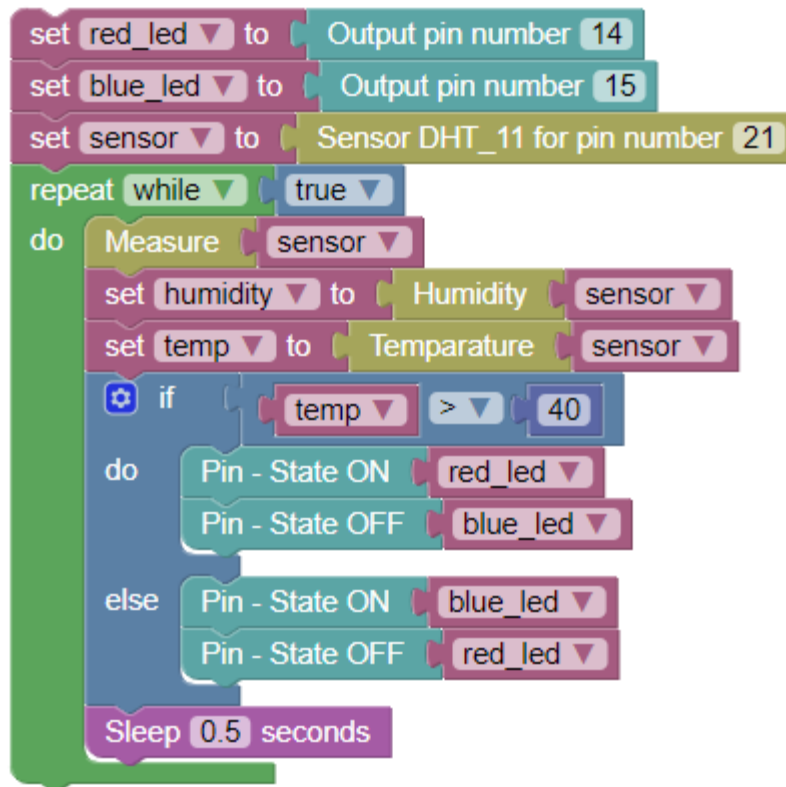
set red_led ▼ to Output pin number 14
set blue_led ▼ to Output pin number 15
set sensor ▼ to Sensor DHT_11 for pin number 21
repeat while ▼ true ▼
do Measure sensor ▼
set humidity ▼ to Humidity sensor ▼
set temp ▼ to Temparature sensor ▼
if temp ▼ > ▼ 40
do Pin - State ON red_led ▼
Pin - State OFF blue_led ▼
else Pin - State ON blue_led ▼
Pin - State OFF red_led ▼
Sleep 0.5 seconds